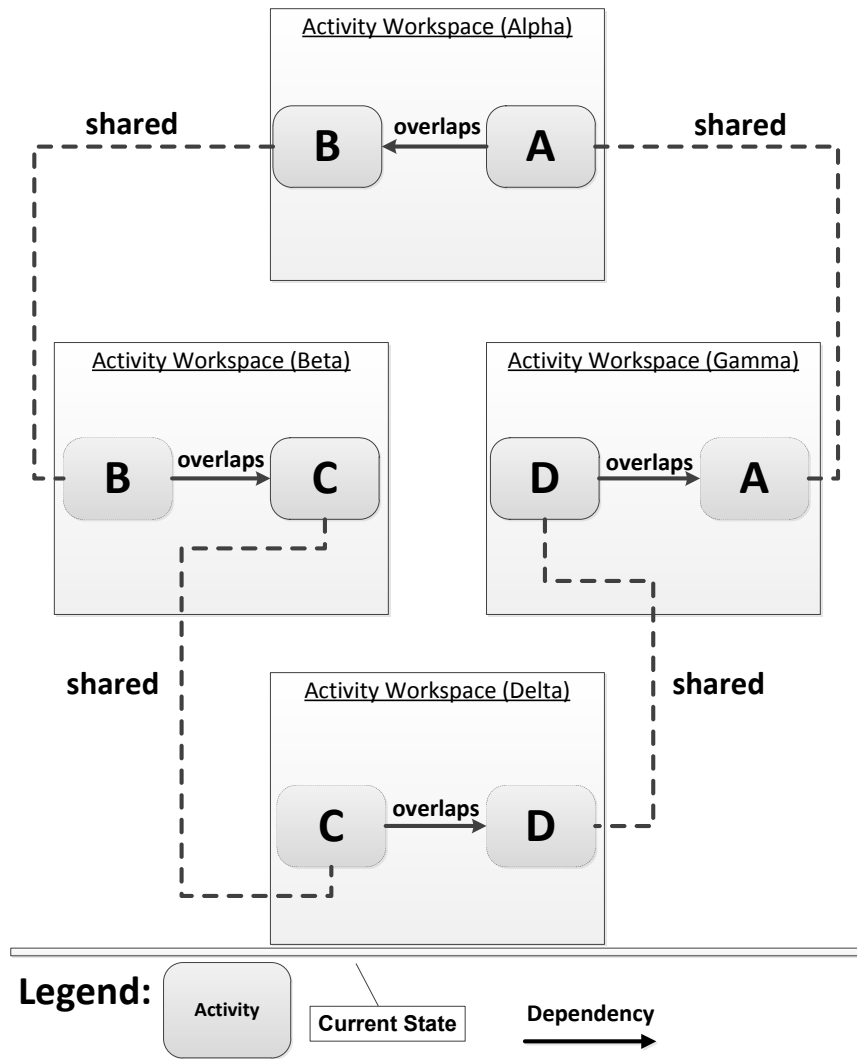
Activity Workspace (Alpha)

shared

B

overlaps

A

shared

Activity Workspace (Beta)

B

overlaps

C

Activity Workspace (Gamma)

D

overlaps

A

shared

Activity Workspace (Delta)

shared

C

overlaps

D

Legend:

Activity

Current State

Dependency